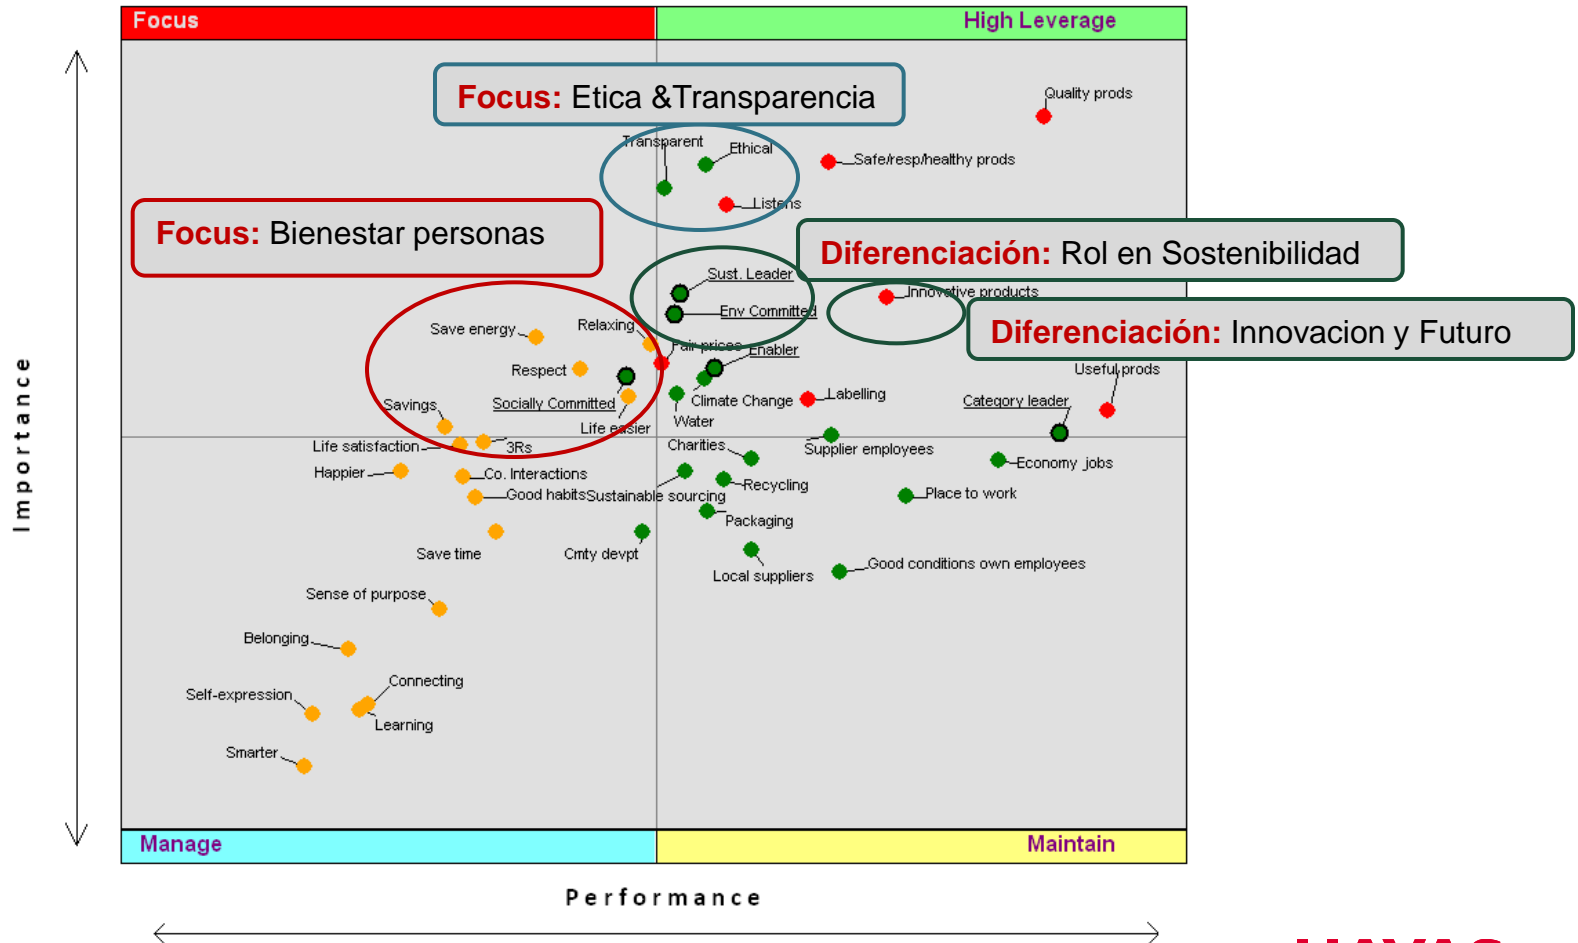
Focus

High Leverage

Focus: Etica &Transparencia

Quality prods

Transparent

Ethical

Safe/resp/healthy prods

Listens

Focus: Bienestar personas

Diferenciación: Rol en Sostenibilidad

Sust. Leader

Innovative products

Env Committed

Diferenciación: Innovacion y Futuro

Save energy

Relaxing

Fair prices

Enabler

Respect

Useful prods

Savings

Socially Committed

Climate Change

Labelling

Category leader

Life easier

Water

Life satisfaction

3Rs

Charities

Supplier employees

Happier

Co. Interactions

Economy jobs

Recycling

Good habits

Sustainable sourcing

Place to work

Packaging

Save time

Cmty devpt

Local suppliers

Good conditions own employees

Sense of purpose

Belonging

Connecting

Self-expression

Learning

Smarter

Manage

Maintain

Importance

Performance